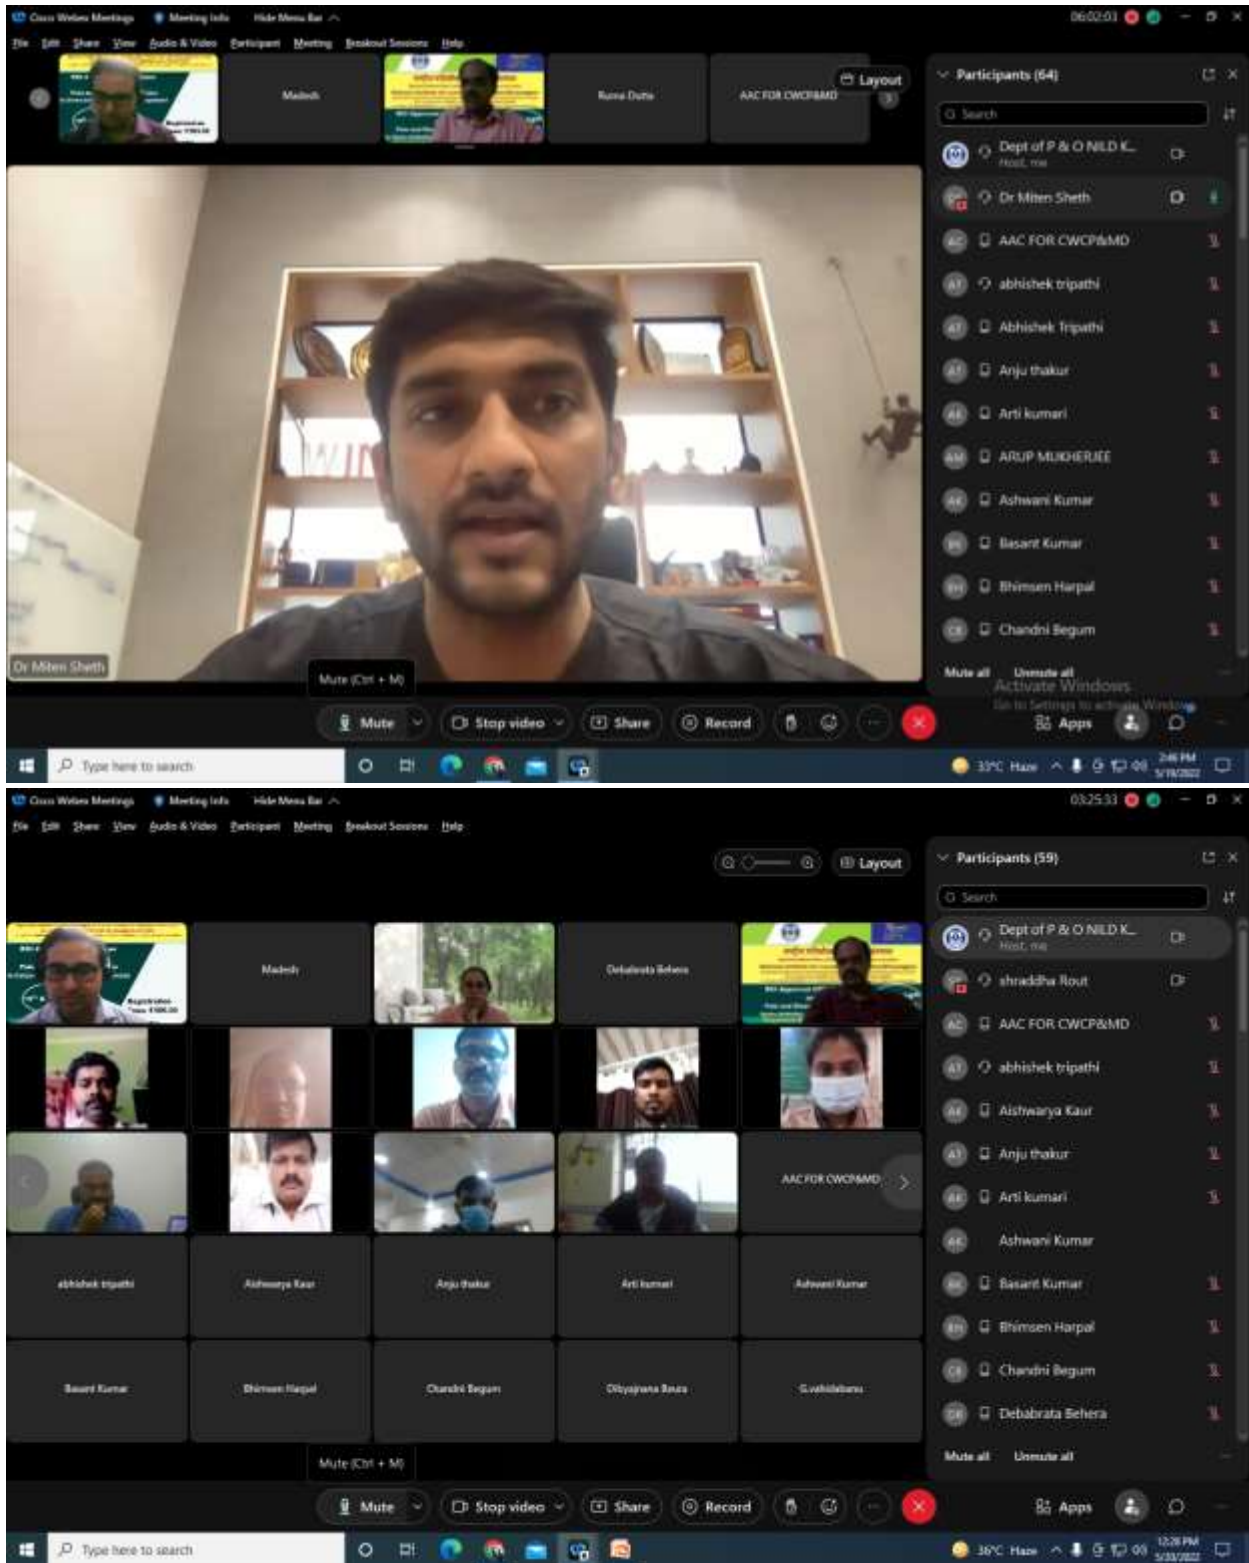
Cisco Webex Meetings Meeting Info Hide Menu Bar

06:02:03

File Edit Share View Audio & Video Participant Meeting Breakout Sessions Help

Madesh

Runa Dutta

AAC FOR CWCP&MD

Layout

Participants (64)

Search

Dept of P & O NILD K...
Host, me

Dr Miten Sheth

AAC FOR CWCP&MD

abhishek tripathi

Abhishek Tripathi

Anju thakur

Arti kumari

ARUP MUKHERJEE

Ashwani Kumar

Basant Kumar

Bhimsen Harpal

Chandni Begum

Mute all Unmute all

Activate Windows
Go to Settings to activate Windows.

Dr Miten Sheth

Mute (Ctrl + M)

Mute Stop video Share Record Apps

Type here to search

33°C Haze 2:46 PM 5/19/2022

Cisco Webex Meetings Meeting Info Hide Menu Bar

03:25:33

File Edit Share View Audio & Video Participant Meeting Breakout Sessions Help

Layout

Participants (59)

Search

Dept of P & O NILD K...
Host, me

shraddha Rout

AAC FOR CWCP&MD

abhishek tripathi

Aishwarya Kaur

Anju thakur

Arti kumari

Ashwani Kumar

Basant Kumar

Bhimsen Harpal

Chandni Begum

Debabrata Behera

Mute all Unmute all

Madesh

Debabrata Behera

AAC FOR CWCP&MD

abhishek tripathi

Aishwarya Kaur

Anju thakur

Arti kumari

Ashwani Kumar

Basant Kumar

Bhimsen Harpal

Chandni Begum

Dibyajnana Bauri

G.vahidabanu

Mute (Ctrl + M)

Mute Stop video Share Record Apps

Type here to search

36°C Haze 12:28 PM 5/20/2022